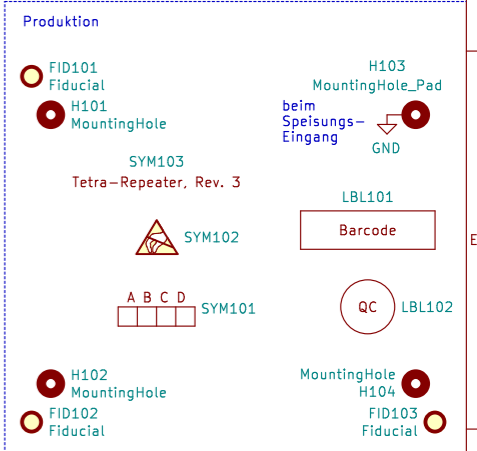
Produktion

FID101
Fiducial

H103
MountingHole_Pad

H101
MountingHole

beim
Speisungs-
Eingang

GND

SYM103
Tetra-Repeater, Rev. 3

LBL101

Barcode

SYM102

E

A B C D

SYM101

QC

LBL102

H102
MountingHole

MountingHole
H104

FID102
Fiducial

FID103
Fiducial